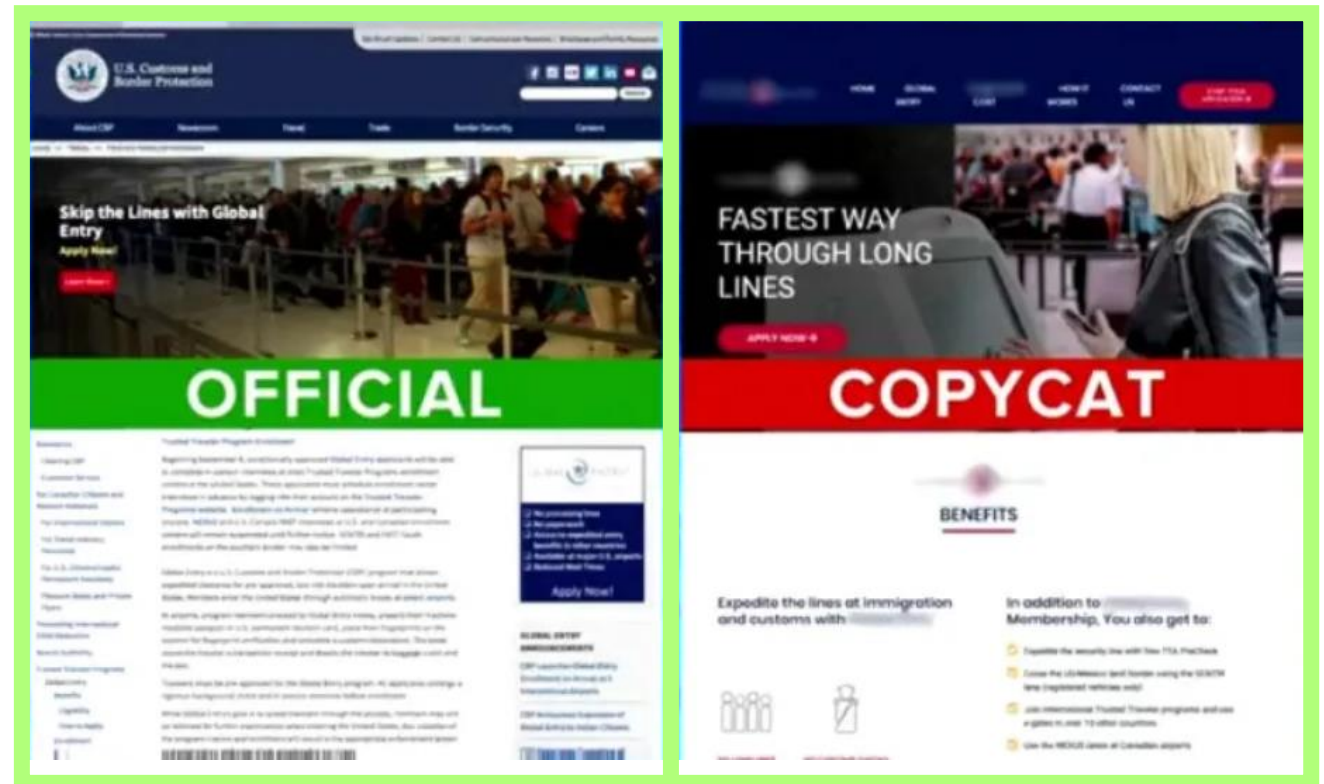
U.S. Customs and Border Protection

About CBP Newsroom Travel Trade Border Security Careers

Skip the Lines with Global Entry

Apply Now!

Learn More

OFFICIAL

Trusted Traveler Program Enrollment

Global Entry

Apply Now!

GLOBAL ENTRY ANNOUNCEMENTS

HOME GLOBAL ENTRY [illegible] COST HOW IT WORKS CONTACT US

FASTEST WAY THROUGH LONG LINES

APPLY NOW

COPYCAT

BENEFITS

Expedite the lines at immigration and customs with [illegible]

In addition to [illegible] Membership, You also get to:

Expedite the security line with free TSA PreCheck

Cross the US-Mexico land border using the SENTRI lane (registered vehicles only)

Join international Trusted Traveler programs and use e-gates in over 10 other countries

Use the NEXUS lanes at Canadian airports